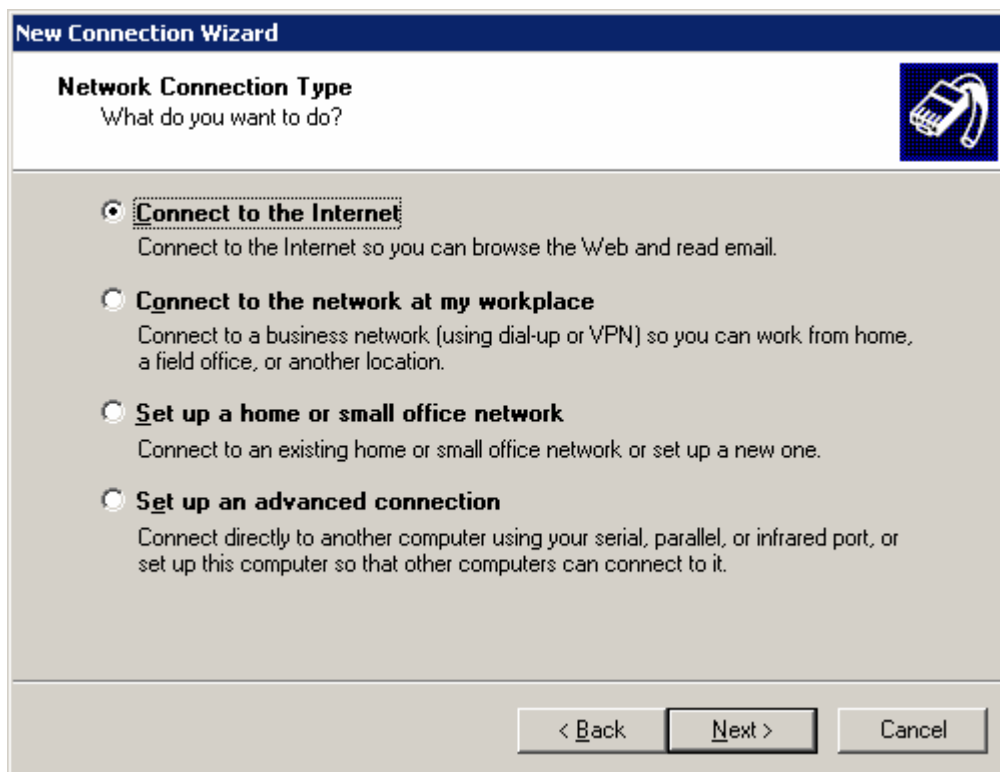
New Connection Wizard

Network Connection Type
What do you want to do?

Connect to the Internet
Connect to the Internet so you can browse the Web and read email.

Connect to the network at my workplace
Connect to a business network (using dial-up or VPN) so you can work from home, a field office, or another location.

Set up a home or small office network
Connect to an existing home or small office network or set up a new one.

Set up an advanced connection
Connect directly to another computer using your serial, parallel, or infrared port, or set up this computer so that other computers can connect to it.

< Back
Next >
Cancel